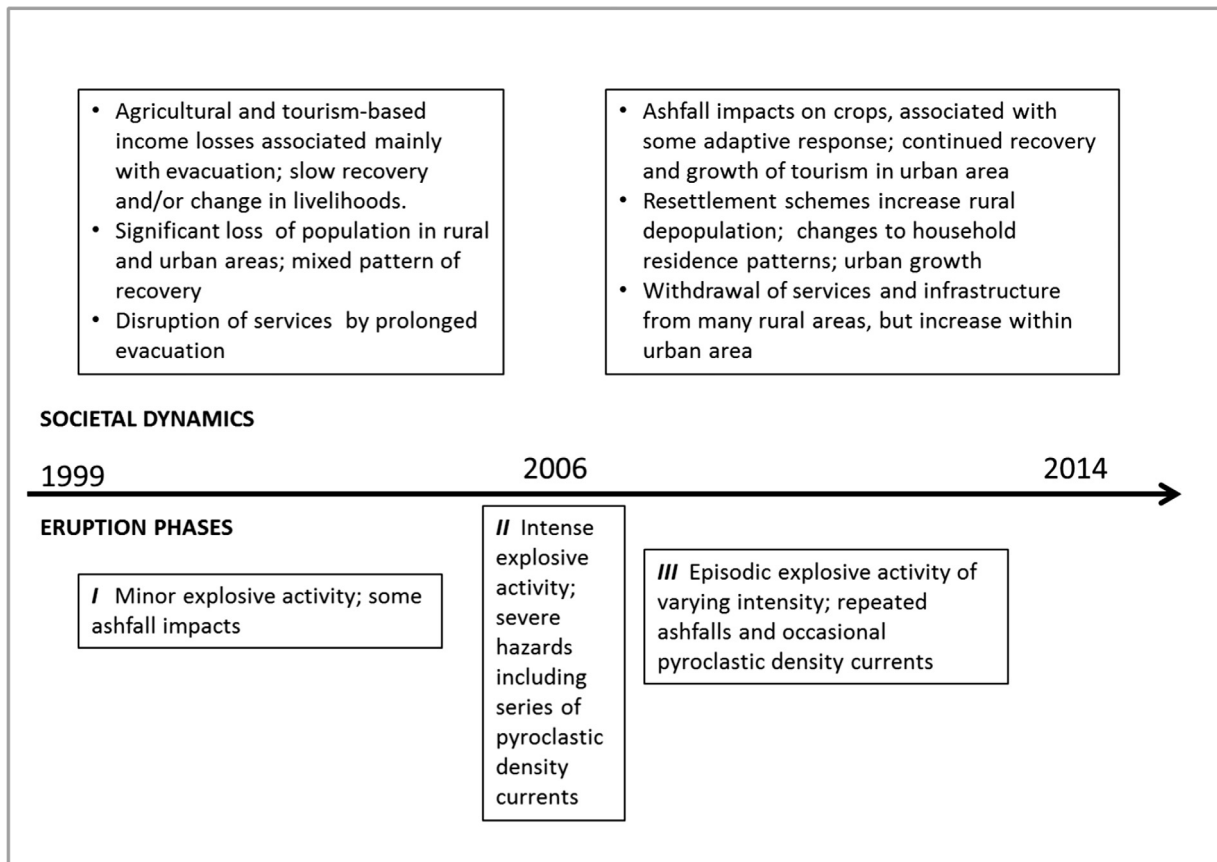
- Agricultural and tourism-based income losses associated mainly with evacuation; slow recovery and/or change in livelihoods.
- Significant loss of population in rural and urban areas; mixed pattern of recovery
- Disruption of services by prolonged evacuation

- Ashfall impacts on crops, associated with some adaptive response; continued recovery and growth of tourism in urban area
- Resettlement schemes increase rural depopulation; changes to household residence patterns; urban growth
- Withdrawal of services and infrastructure from many rural areas, but increase within urban area

SOCIETAL DYNAMICS

1999

2006

2014

ERUPTION PHASES

*I* Minor explosive activity; some ashfall impacts

*II* Intense explosive activity; severe hazards including series of pyroclastic density currents

*III* Episodic explosive activity of varying intensity; repeated ashfalls and occasional pyroclastic density currents